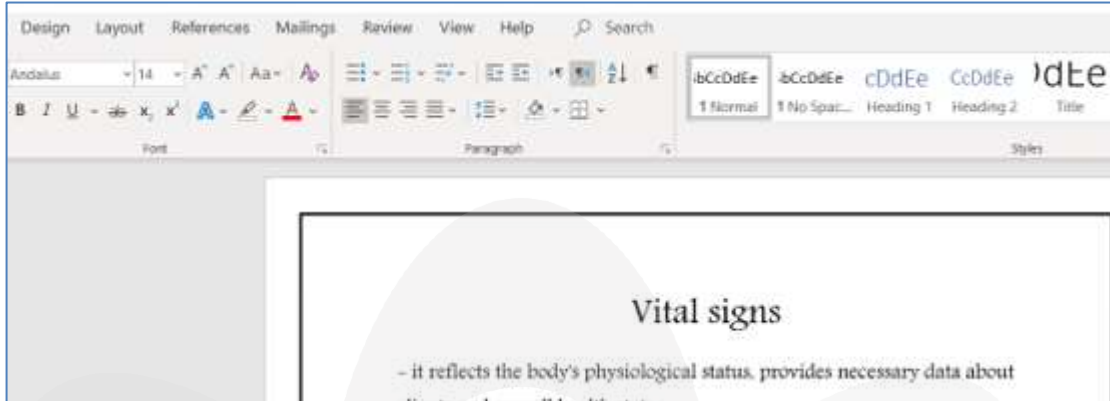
Design Layout References Mailings Review View Help Search

Andalus 14 A A Aa

B I U x x A A

Font

Paragraph

bCcDdEe ¶ Normal
bCcDdEe ¶ No Spac...
cDdEe Heading 1
CcDdEe Heading 2
dEe Title

Styles

Vital signs

- it reflects the body's physiological status, provides necessary data about

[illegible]